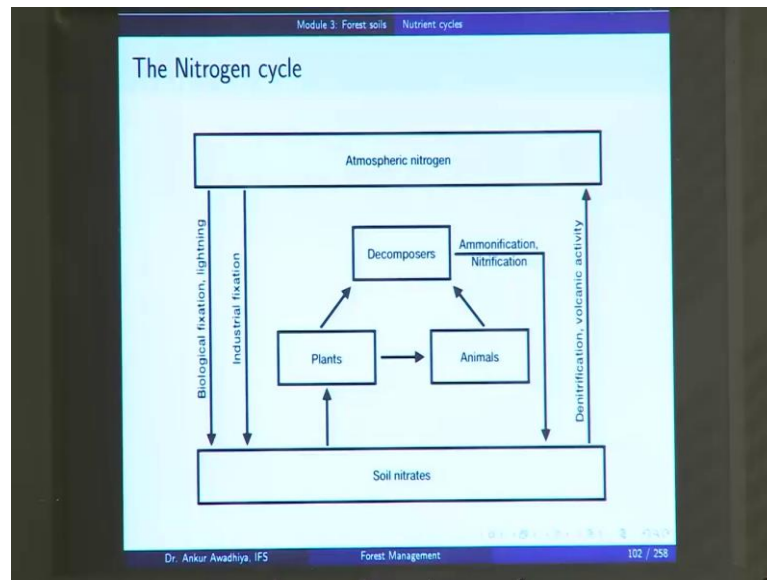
Module 3: Forest soils Nutrient cycles

The Nitrogen cycle

Atmospheric nitrogen

Biological fixation, lightning

Industrial fixation

Decomposers

Ammonification, Nitrification

Denitrification, volcanic activity

Plants

Animals

Soil nitrates

Dr. Ankur Awadhiya, IFS Forest Management 102 / 258